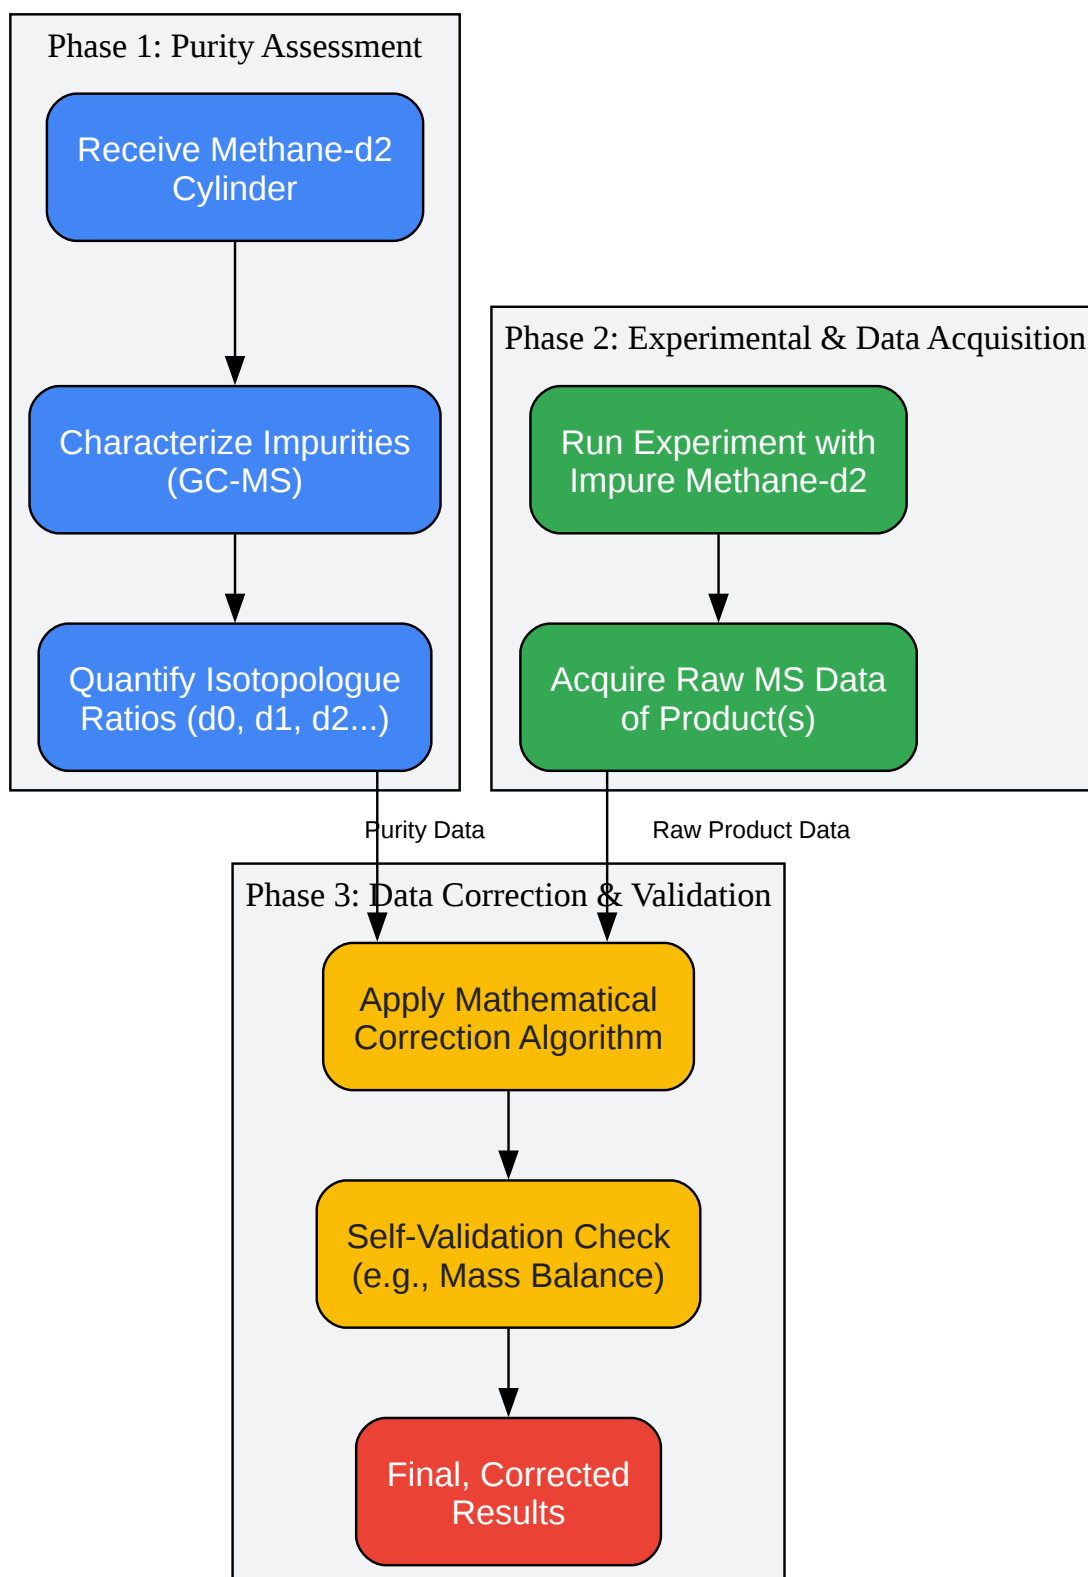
Phase 1: Purity Assessment

Receive Methane-d2 Cylinder

Characterize Impurities (GC-MS)

Quantify Isotopologue Ratios (d0, d1, d2...)

Phase 2: Experimental & Data Acquisition

Run Experiment with Impure Methane-d2

Acquire Raw MS Data of Product(s)

Purity Data

Raw Product Data

Phase 3: Data Correction & Validation

Apply Mathematical Correction Algorithm

Self-Validation Check (e.g., Mass Balance)

Final, Corrected Results